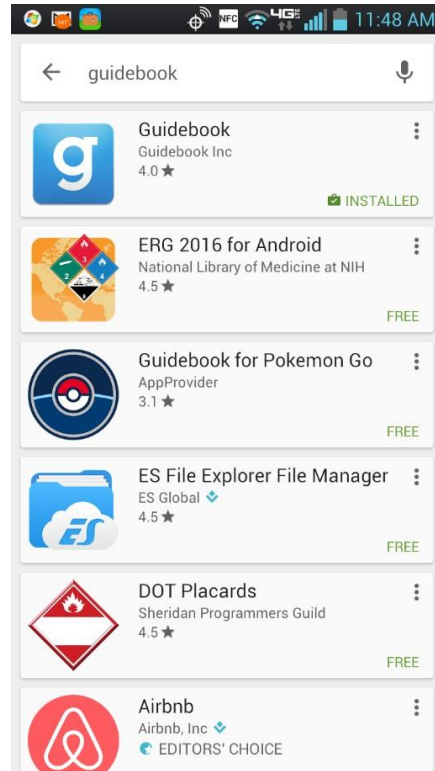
NFC 4G 11:48 AM

guidebook

g

Guidebook
Guidebook Inc
4.0 ★
INSTALLED

ERG 2016 for Android
National Library of Medicine at NIH
4.5 ★
FREE

Guidebook for Pokemon Go
AppProvider
3.1 ★
FREE

ES File Explorer File Manager
ES Global
4.5 ★
FREE

DOT Placards
Sheridan Programmers Guild
4.5 ★
FREE

Airbnb
Airbnb, Inc
EDITORS' CHOICE